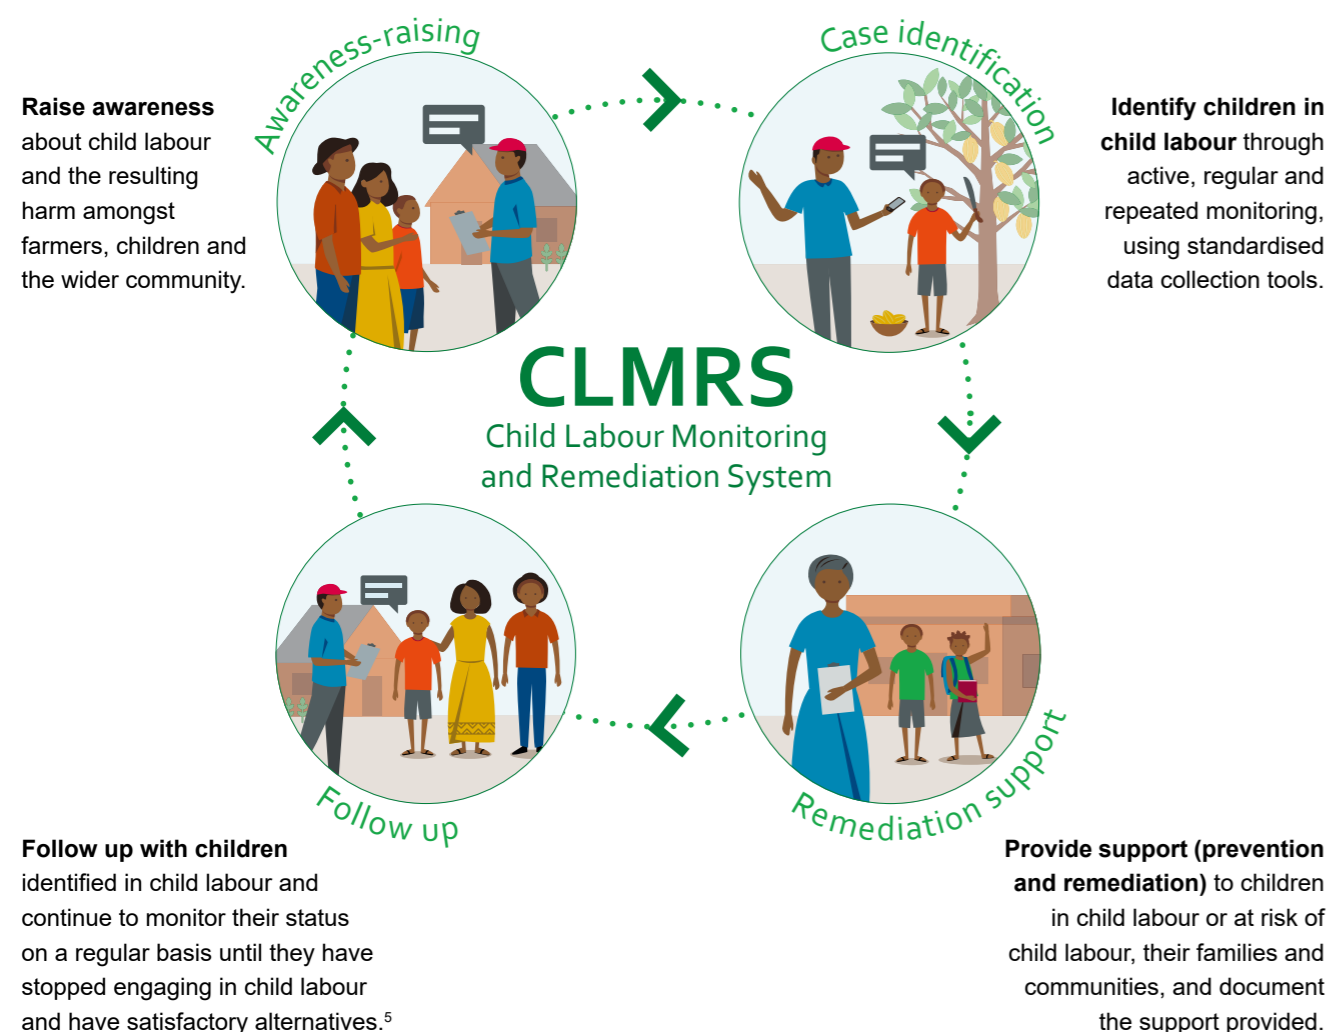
Awareness-raising

Raise awareness about child labour and the resulting harm amongst farmers, children and the wider community.

Case identification

Identify children in child labour through active, regular and repeated monitoring, using standardised data collection tools.

CLMRS
Child Labour Monitoring and Remediation System

Follow up

Follow up with children identified in child labour and continue to monitor their status on a regular basis until they have stopped engaging in child labour and have satisfactory alternatives.$^5$

Remediation support

Provide support (prevention and remediation) to children in child labour or at risk of child labour, their families and communities, and document the support provided.